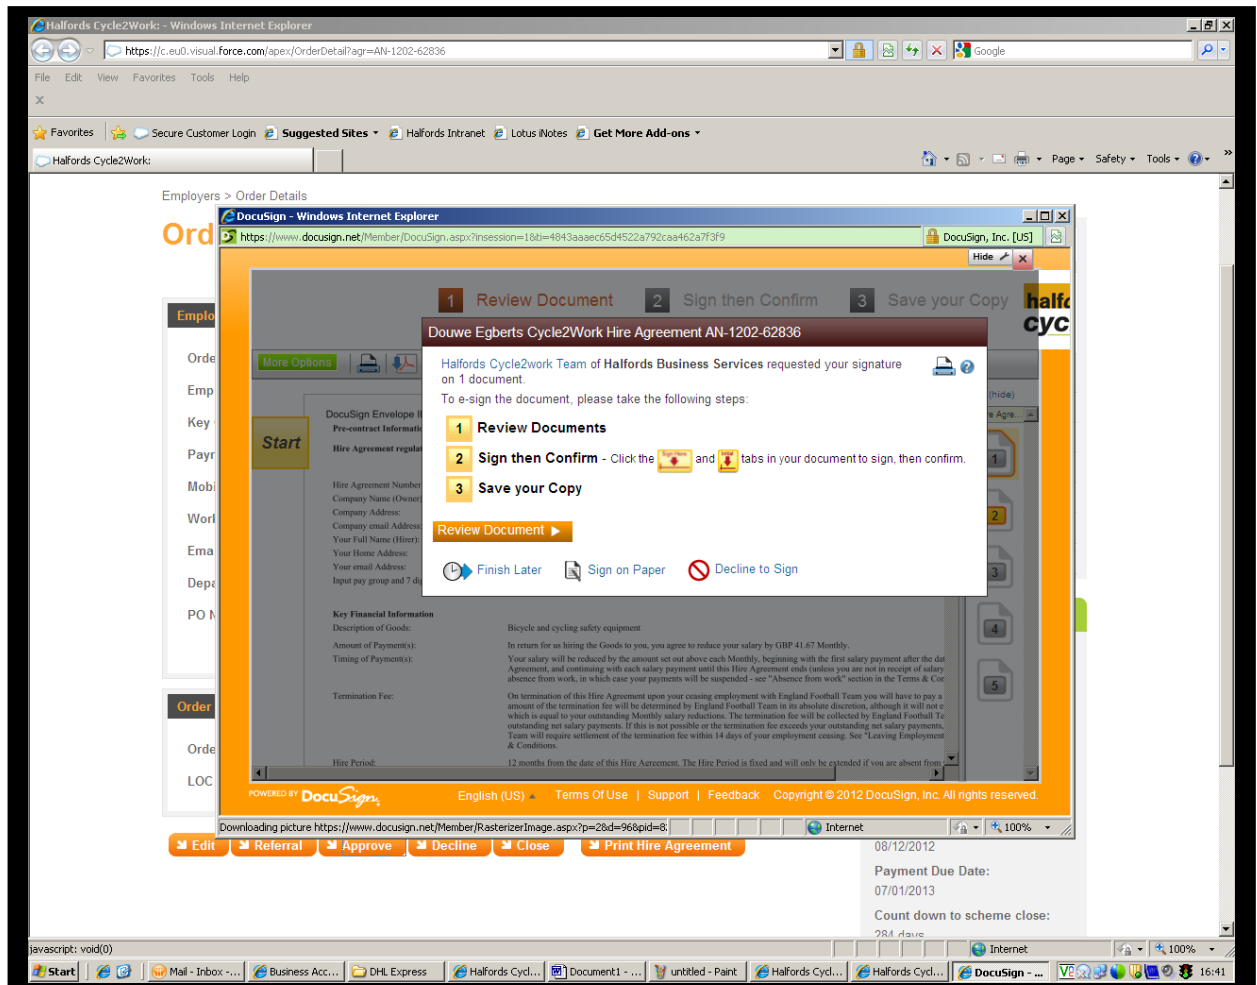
Halfords Cycle2Work: - Windows Internet Explorer

https://c.eu0.visual.force.com/apex/OrderDetail?agr=AN-1202-62836

Google

File Edit View Favorites Tools Help

Favorites | Secure Customer Login | Suggested Sites | Halfords Intranet | Lotus iNotes | Get More Add-ons

Halfords Cycle2Work:

Page ▾ Safety ▾ Tools ▾

Employers > Order Details

Ord

Emplo

Orde
Emp
Key
Payr
Mobi
Worl
Ema
Depa
PO N

Order

Orde
LOC

DocuSign - Windows Internet Explorer

https://www.docusign.net/Member/DocuSign.aspx?insession=1&ti=4843aaaec65d4522a792caa462a7f3f9

DocuSign, Inc. [US]

Hide

1 Review Document 2 Sign then Confirm 3 Save your Copy

halfo
cyc

More Options

Start

DocuSign Envelope I
Pre-contract Informatio
Hire Agreement regulat

Hire Agreement Number
Company Name (Owner)
Company Address:
Company email Address
Your Full Name (Hirer):
Your Home Address:
Your email Address:
Input pay group and 7 di

Key Financial Information
Description of Goods: Bicycle and cycling safety equipment
Amount of Payment(s): In return for us hiring the Goods to you, you agree to reduce your salary by GBP 41.67 Monthly.
Timing of Payment(s): Your salary will be reduced by the amount set out above each Monthly, beginning with the first salary payment after the da Agreement, and continuing with each salary payment until this Hire Agreement ends (unless you are not in receipt of salary absence from work, in which case your payments will be suspended - see "Absence from work" section in the Terms & Co

Termination Fee: On termination of this Hire Agreement upon your ceasing employment with England Football Team you will have to pay a amount of the termination fee will be determined by England Football Team in its absolute discretion, although it will not e which is equal to your outstanding Monthly salary reductions. The termination fee will be collected by England Football Te outstanding net salary payments. If this is not possible or the termination fee exceeds your outstanding net salary payments, Team will require settlement of the termination fee within 14 days of your employment ceasing. See "Leaving Employment & Conditions.

Hire Period: 12 months from the date of this Hire Agreement. The Hire Period is fixed and will only be extended if you are absent from

(hide)
e Agre...
1
2
3
4
5

Douwe Egberts Cycle2Work Hire Agreement AN-1202-62836

Halfords Cycle2work Team of Halfords Business Services requested your signature on 1 document.

To e-sign the document, please take the following steps:

1 Review Documents
2 Sign then Confirm - Click the Sign Here and Initial tabs in your document to sign, then confirm.
3 Save your Copy

Review Document ▶

Finish Later Sign on Paper Decline to Sign

POWERED BY DocuSign | English (US) | Terms Of Use | Support | Feedback | Copyright © 2012 DocuSign, Inc. All rights reserved.

Downloading picture https://www.docusign.net/Member/RasterizerImage.aspx?p=28d=96&pid=8: | Internet | 100%

Edit | Referral | Approve | Decline | Close | Print Hire Agreement

08/12/2012

Payment Due Date:
07/01/2013

Count down to scheme close:
284 days

javascript: void(0) | Internet | 100%

Start | Mail - Inbox -... | Business Acc... | DHL Express | Halfords Cycl... | Document1 - ... | untitled - Paint | Halfords Cycl... | Halfords Cycl... | DocuSign - ... | 16:41